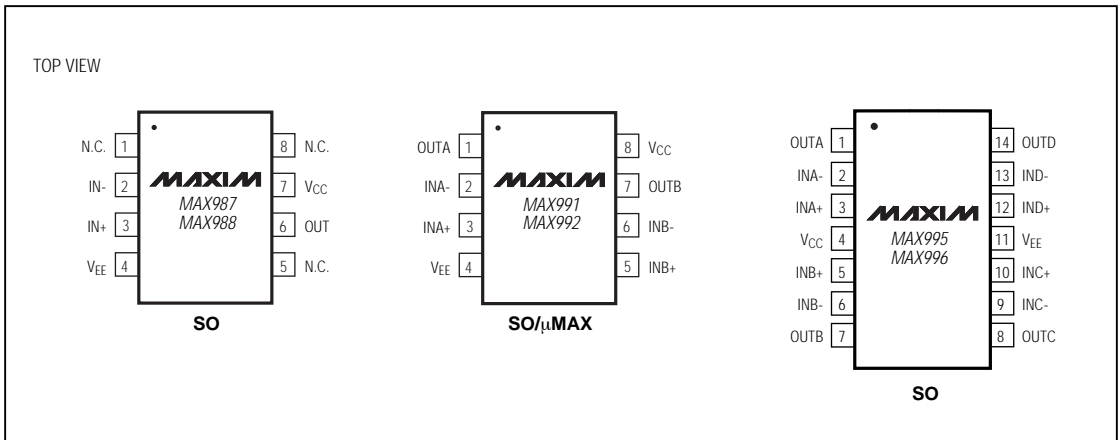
TOP VIEW

N.C. 1
IN- 2
IN+ 3
$V_{EE}$ 4
8 N.C.
7 $V_{CC}$
6 OUT
5 N.C.
MAXIM
MAX987
MAX988
SO

OUTA 1
INA- 2
INA+ 3
$V_{EE}$ 4
8 $V_{CC}$
7 OUTB
6 INB-
5 INB+
MAXIM
MAX991
MAX992
SO/$\mu$MAX

OUTA 1
INA- 2
INA+ 3
$V_{CC}$ 4
INB+ 5
INB- 6
OUTB 7
14 OUTD
13 IND-
12 IND+
11 $V_{EE}$
10 INC+
9 INC-
8 OUTC
MAXIM
MAX995
MAX996
SO